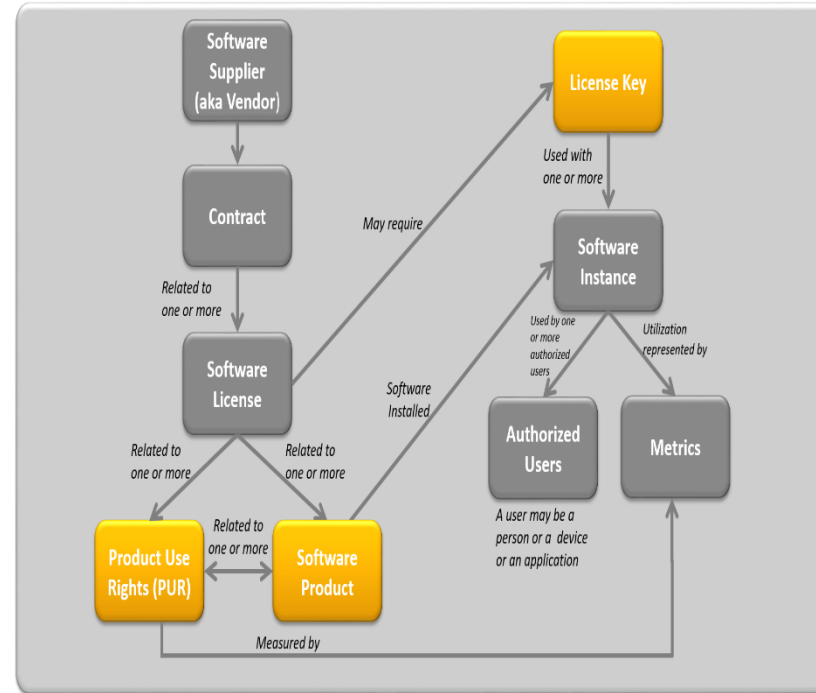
Software Supplier (aka Vendor)

Contract

Related to one or more

Software License

May require

License Key

Used with one or more

Software Instance

Software Installed

Used by one or more authorized users

Utilization represented by

Related to one or more

Related to one or more

Authorized Users

Metrics

Related to one or more

Product Use Rights (PUR)

Software Product

A user may be a person or a device or an application

Measured by